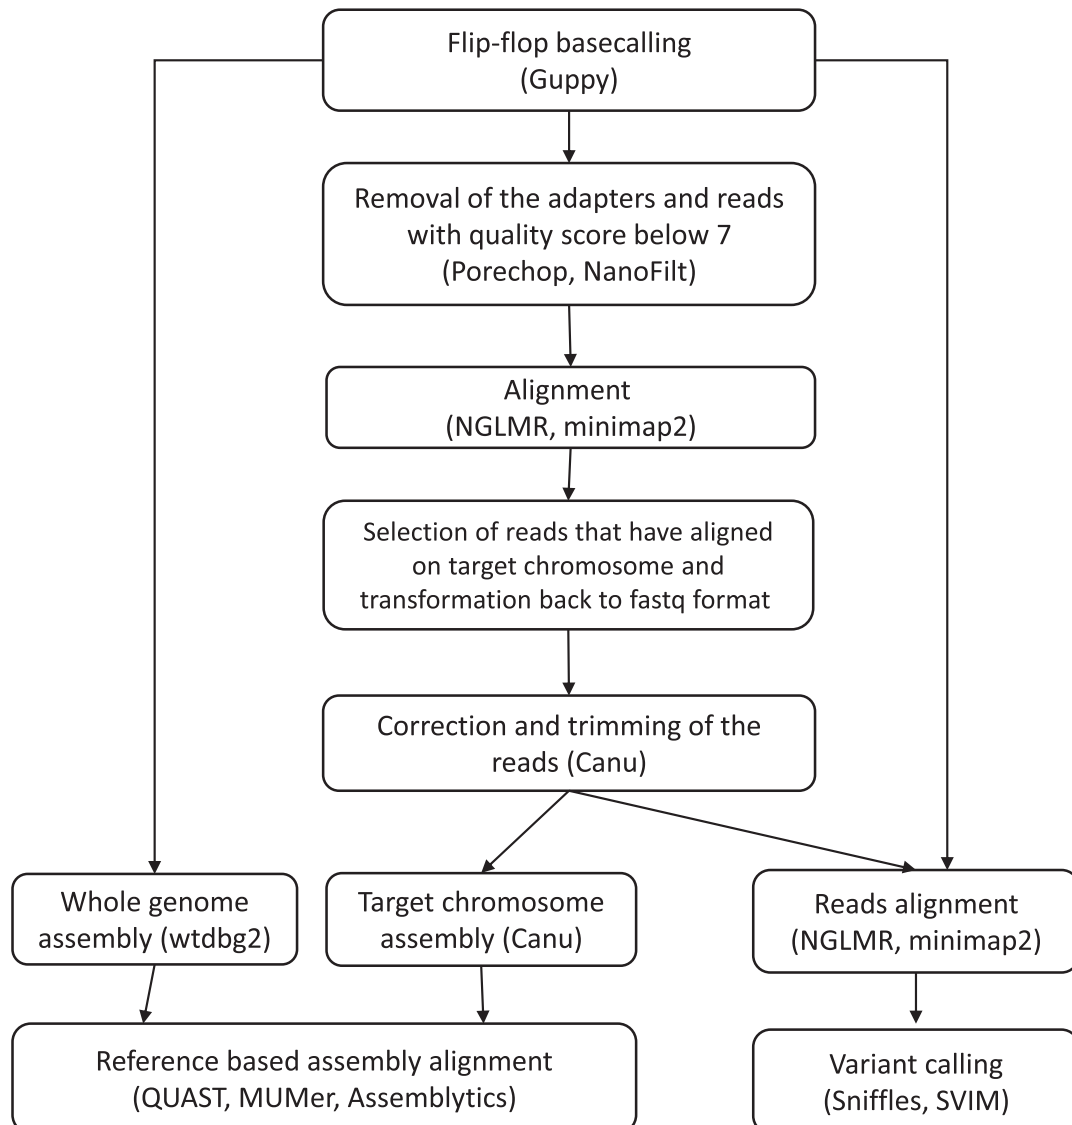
Flip-flop basecalling (Guppy)

Removal of the adapters and reads with quality score below 7 (Porechop, NanoFilt)

Alignment (NGLMR, minimap2)

Selection of reads that have aligned on target chromosome and transformation back to fastq format

Correction and trimming of the reads (Canu)

Whole genome assembly (wtdbg2)

Target chromosome assembly (Canu)

Reads alignment (NGLMR, minimap2)

Reference based assembly alignment (QUAST, MUMer, Assemblytics)

Variant calling (Sniffles, SVIM)